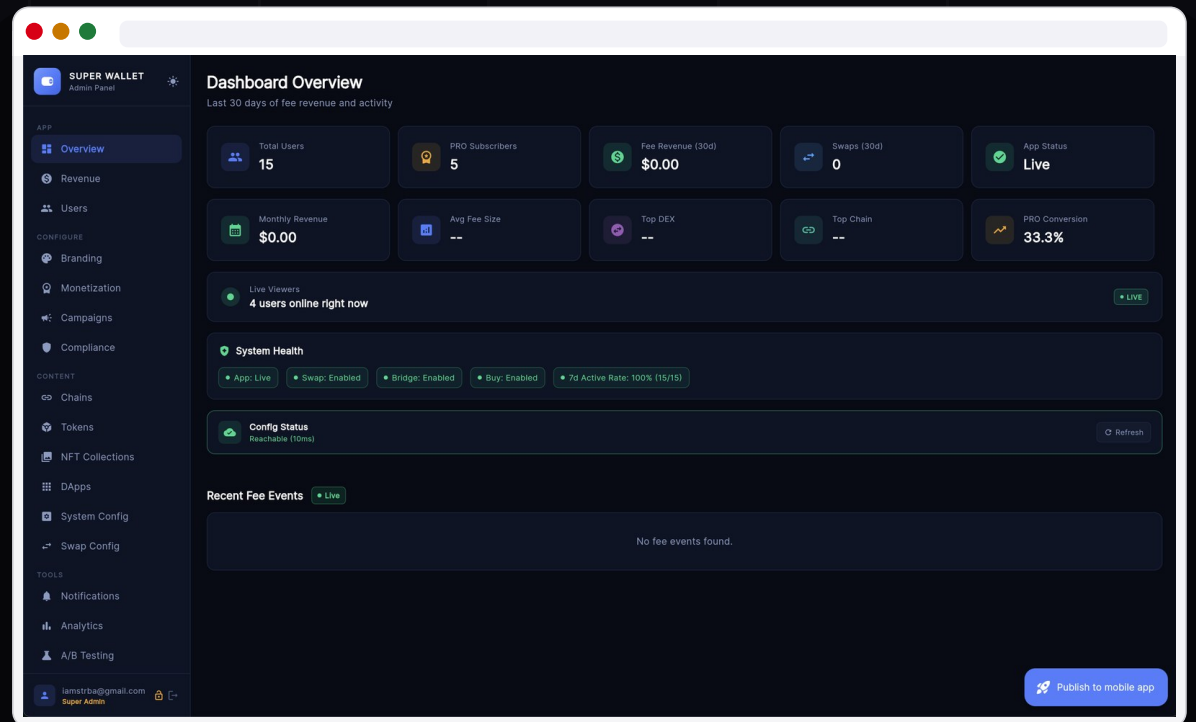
SUPER WALLET
Admin Panel

APP
Overview
Revenue
Users

CONFIGURE
Branding
Monetization
Campaigns
Compliance

CONTENT
Chains
Tokens
NFT Collections
DApps
System Config
Swap Config

TOOLS
Notifications
Analytics
A/B Testing

iamstrba@gmail.com
Super Admin

Dashboard Overview
Last 30 days of fee revenue and activity

Total Users
15

PRO Subscribers
5

Fee Revenue (30d)
$0.00

Swaps (30d)
0

App Status
Live

Monthly Revenue
$0.00

Avg Fee Size
--

Top DEX
--

Top Chain
--

PRO Conversion
33.3%

Live Viewers
4 users online right now
LIVE

System Health
App: Live
Swap: Enabled
Bridge: Enabled
Buy: Enabled
7d Active Rate: 100% (15/15)

Config Status
Reachable (10ms)
Refresh

Recent Fee Events
Live

No fee events found.

Publish to mobile app